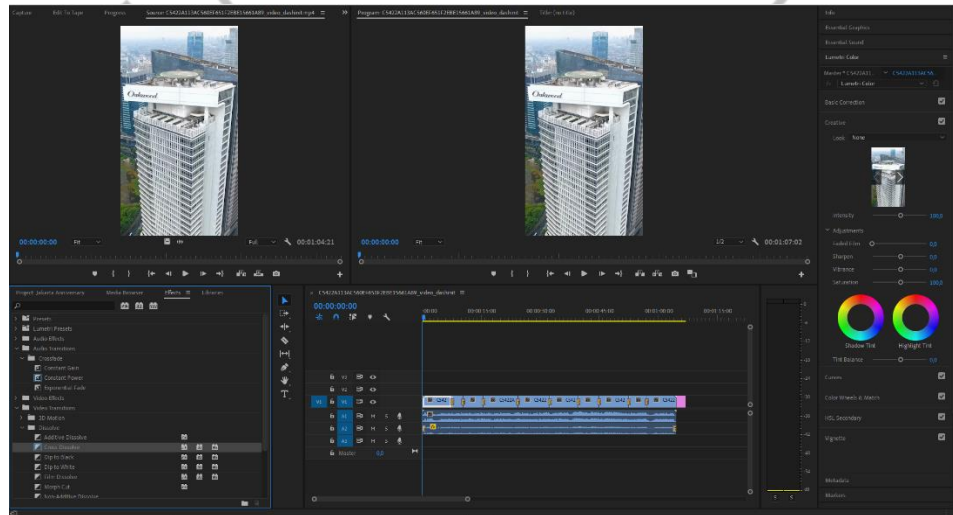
Capture Edit To Tape Program Source: C5422A113AC5408F4617298E5661A89_video_dachest.mp4 ≡ » Program: C5422A113AC5408F4617298E5661A89_video_dachest ≡ Title (no title)

Info
Essential Graphics
Essential Sound
Lumetri Color ≡

Oakwood

Oakwood

00:00:00:00 Fit Full 00:01:04:21

00:00:00:00 Fit 1/2 00:01:07:02

Basic Correction
Creative
Look None

Intensity 100,0
Adjustments
Faded Film 0,0
Sharpen 0,0
Vibrance 0,0
Saturation 100,0
Shadow Tint
Highlight Tint
Tint Balance 0,0
Curves
Color Wheels & Match
HSL Secondary
Vignette

Project: Jakarta Anniversary Media Browser Effects ≡ Libraries

Presets
Lumetri Presets
Audio Effects
Audio Transitions
Crossfade
Constant Gain
Constant Power
Exponential Fade
Video Effects
Video Transitions
3D Motion
Dissolve
Additive Dissolve
Cross Dissolve
Dip to Black
Dip to White
Film Dissolve
Morph Cut
Non-Additive Dissolve

× C5422A113AC5408F4617298E5661A89_video_dachest ≡
00:00:00:00
00:00 00:00:15:00 00:00:30:00 00:00:45:00 00:01:00:00 00:01:15:00

V3
V2
V1 V1
A1
A2
A3
Master 0,0

Metadata
Markers